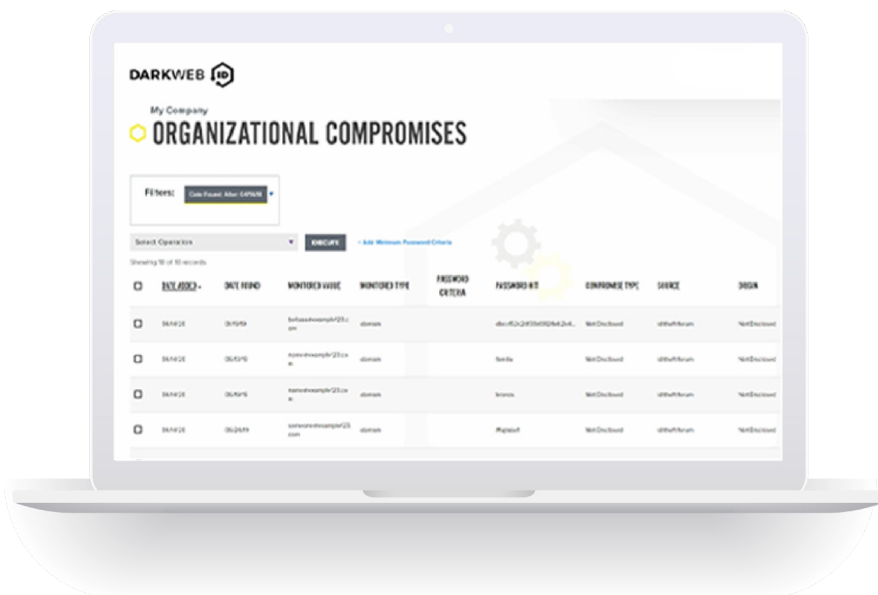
DARKWEB ID

My Company

ORGANIZATIONAL COMPROMISES

Filters: Date Found: After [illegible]

Select Operation

EXECUTE

+ Add Minimum Password Criteria

Showing 10 of 10 records

| | DATE ADDED | DATE FOUND | MONITORED VALUE | MONITORED TYPE | PASSWORD CRITERIA | PASSWORD HIT | COMPROMISE TYPE | SOURCE | ORIGIN |
|---|---|---|---|---|---|---|---|---|---|
| | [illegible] | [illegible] | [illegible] | domain | | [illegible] | Not Disclosed | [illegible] | Not Disclosed |
| | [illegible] | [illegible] | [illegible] | domain | | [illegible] | Not Disclosed | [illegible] | Not Disclosed |
| | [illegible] | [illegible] | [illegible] | domain | | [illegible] | Not Disclosed | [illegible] | Not Disclosed |
| | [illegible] | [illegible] | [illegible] | domain | | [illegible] | Not Disclosed | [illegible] | Not Disclosed |